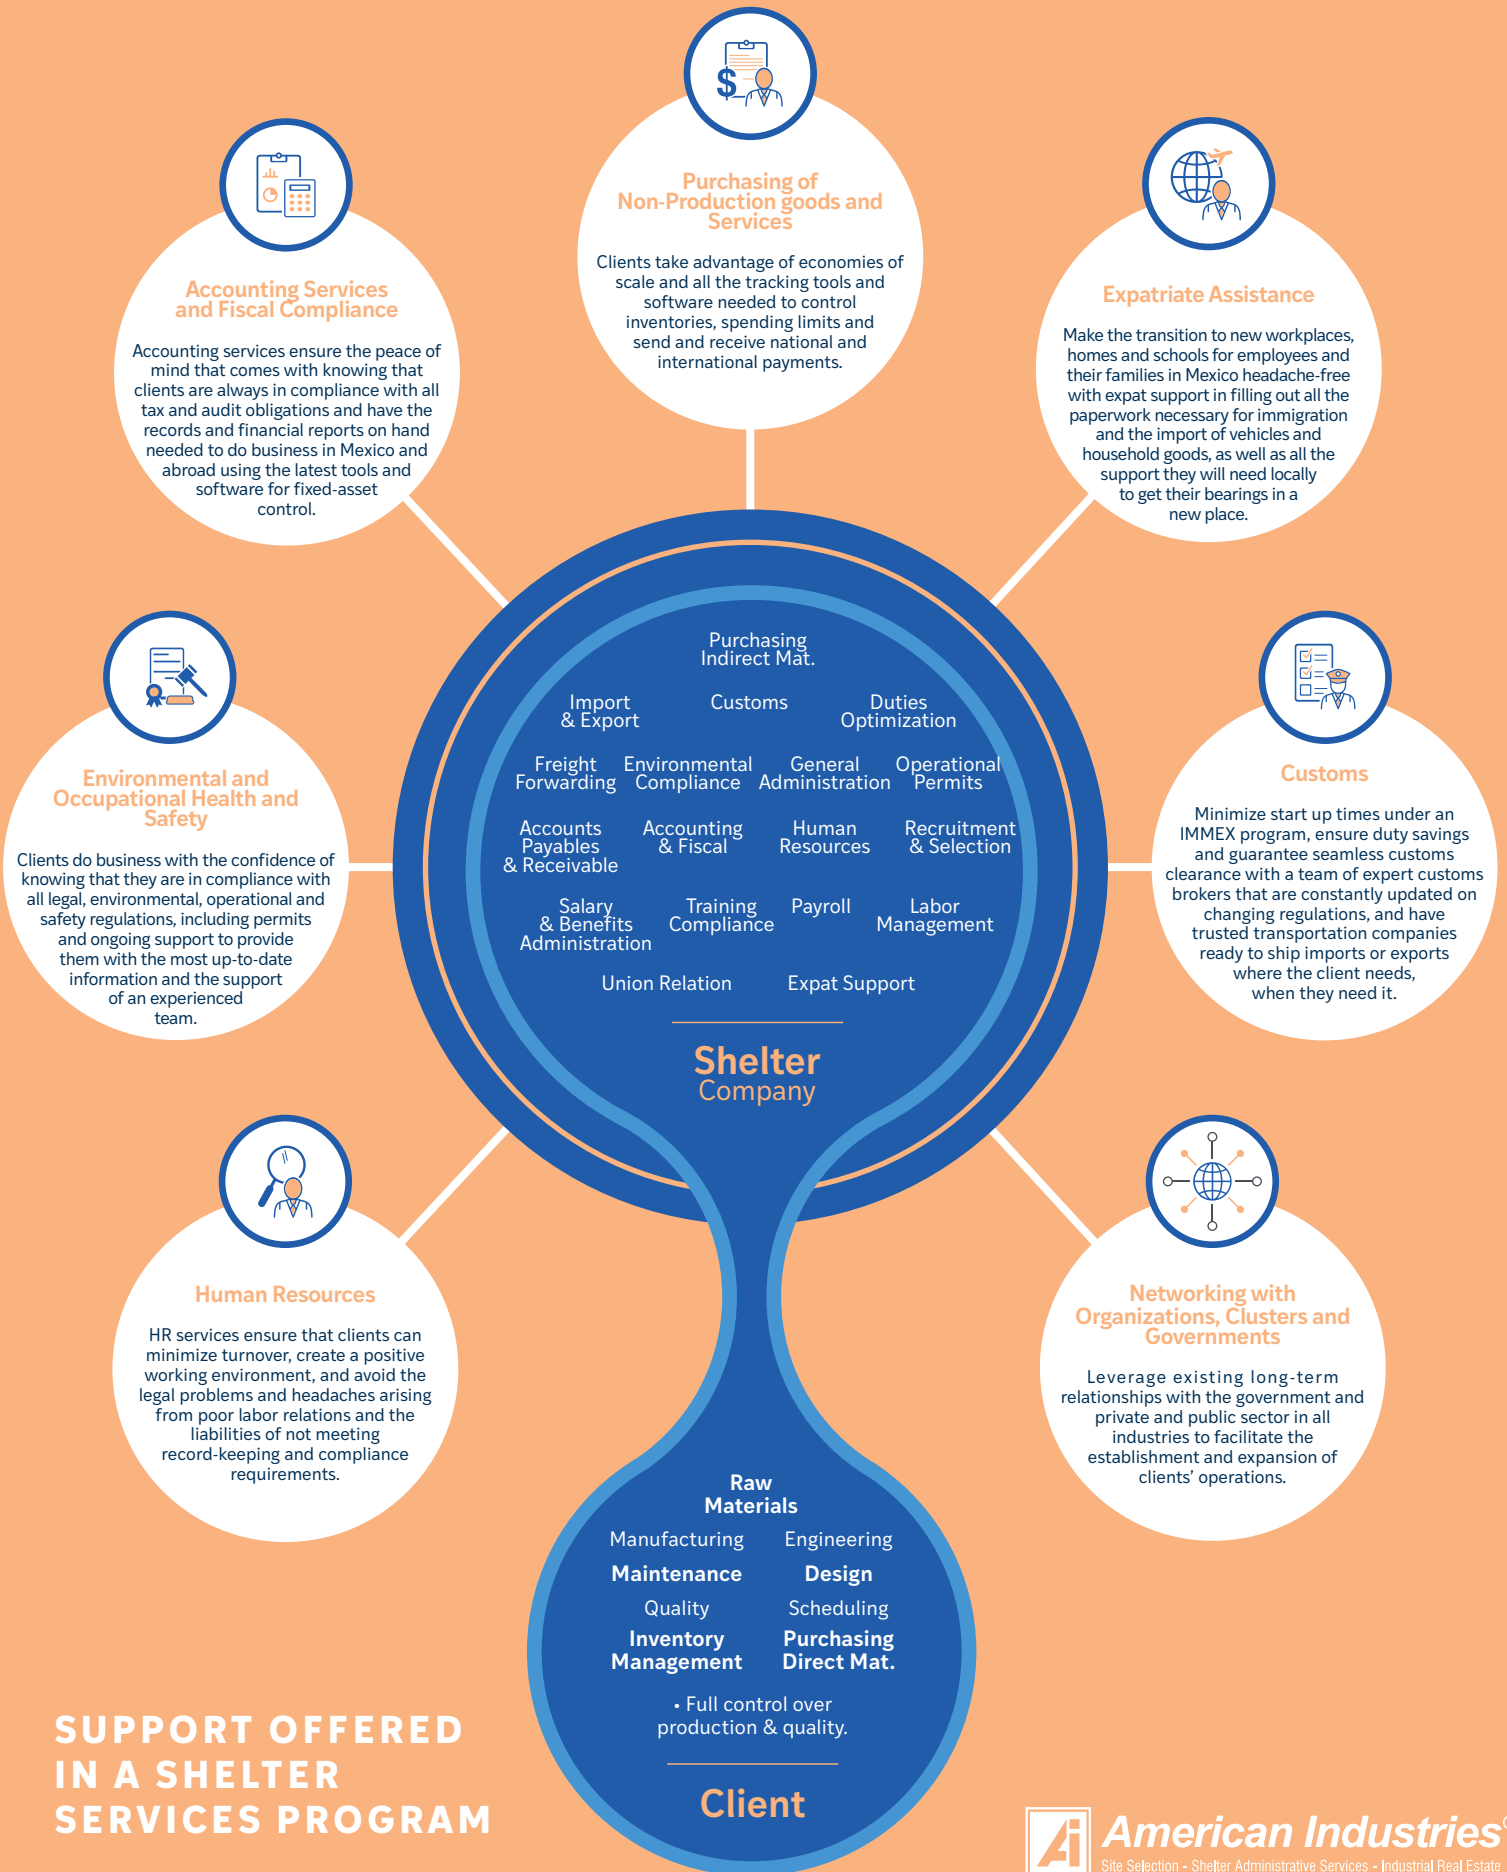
Purchasing of Non-Production goods and Services

Clients take advantage of economies of scale and all the tracking tools and software needed to control inventories, spending limits and send and receive national and international payments.

Accounting Services and Fiscal Compliance

Accounting services ensure the peace of mind that comes with knowing that clients are always in compliance with all tax and audit obligations and have the records and financial reports on hand needed to do business in Mexico and abroad using the latest tools and software for fixed-asset control.

Expatriate Assistance

Make the transition to new workplaces, homes and schools for employees and their families in Mexico headache-free with expat support in filling out all the paperwork necessary for immigration and the import of vehicles and household goods, as well as all the support they will need locally to get their bearings in a new place.

Environmental and Occupational Health and Safety

Clients do business with the confidence of knowing that they are in compliance with all legal, environmental, operational and safety regulations, including permits and ongoing support to provide them with the most up-to-date information and the support of an experienced team.

Purchasing Indirect Mat.

Import & Export

Customs

Duties Optimization

Freight Forwarding

Environmental Compliance

General Administration

Operational Permits

Accounts Payables & Receivable

Accounting & Fiscal

Human Resources

Recruitment & Selection

Salary & Benefits Administration

Training Compliance

Payroll

Labor Management

Union Relation

Expat Support

Shelter Company

Customs

Minimize start up times under an IMMEX program, ensure duty savings and guarantee seamless customs clearance with a team of expert customs brokers that are constantly updated on changing regulations, and have trusted transportation companies ready to ship imports or exports where the client needs, when they need it.

Human Resources

HR services ensure that clients can minimize turnover, create a positive working environment, and avoid the legal problems and headaches arising from poor labor relations and the liabilities of not meeting record-keeping and compliance requirements.

Networking with Organizations, Clusters and Governments

Leverage existing long-term relationships with the government and private and public sector in all industries to facilitate the establishment and expansion of clients' operations.

Raw Materials

Manufacturing

Engineering

Maintenance

Design

Quality

Scheduling

Inventory Management

Purchasing Direct Mat.

• Full control over production & quality.

Client

SUPPORT OFFERED IN A SHELTER SERVICES PROGRAM

American Industries
Site Selection - Shelter Administrative Services - Industrial Real Estate